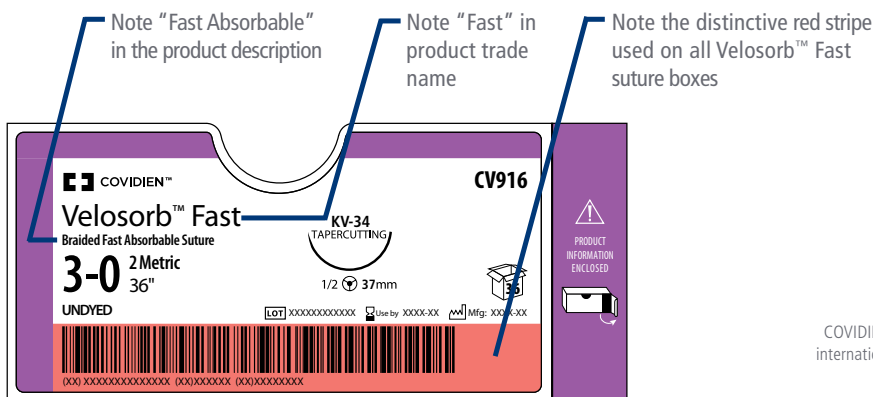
Note "Fast Absorbable" in the product description

Note "Fast" in product trade name

Note the distinctive red stripe used on all Velosorb™ Fast suture boxes

COVIDIEN™

CV916

Velosorb™ Fast

Braided Fast Absorbable Suture

KV-34

TAPERCUTTING

3-0 2 Metric

36"

1/2 37mm

36

UNDYED

LOT XXXXXXXXXXXX Use by XXXX-XX Mfg: XXXX-XX

(XX) XXXXXXXXXXXXXX (XX)XXXXXX (XX)XXXXXXXX

PRODUCT INFORMATION ENCLOSED

COVIDI

internatio